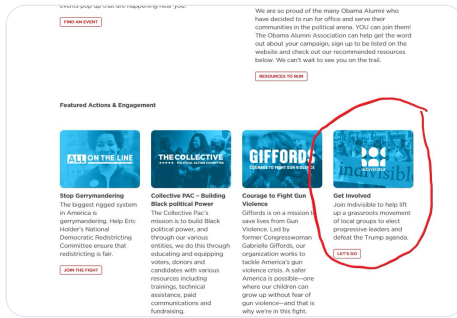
events pop up that are happening near you!

FIND AN EVENT

We are so proud of the many Obama Alumni who have decided to run for office and serve their communities in the political arena. YOU can join them! The Obama Alumni Association can help get the word out about your campaign, sign up to be listed on the website and check out our recommended resources below. We can't wait to see you on the trail.

RESOURCES TO RUN

Featured Actions & Engagement

ALL ON THE LINE

Stop Gerrymandering
The biggest rigged system in America is gerrymandering. Help Eric Holder's National Democratic Redistricting Committee ensure that redistricting is fair.

JOIN THE FIGHT

THE COLLECTIVE
THE POLITICAL ACTION COMMITTEE

Collective PAC – Building Black political Power
The Collective Pac's mission is to build Black political power, and through our various entities, we do this through educating and equipping voters, donors and candidates with various resources including trainings, technical assistance, paid communications and fundraising.

GIFFORDS
COURAGE TO FIGHT GUN VIOLENCE

Courage to Fight Gun Violence
Giffords is on a mission to save lives from Gun Violence. Led by former Congresswoman Gabrielle Giffords, our organization works to tackle America's gun violence crisis. A safer America is possible—one where our children can grow up without fear of gun violence—and that is why we're in this fight.

indivisible

Get Involved
Join Indivisible to help lift up a grassroots movement of local groups to elect progressive leaders and defeat the Trump agenda.

LET'S GO